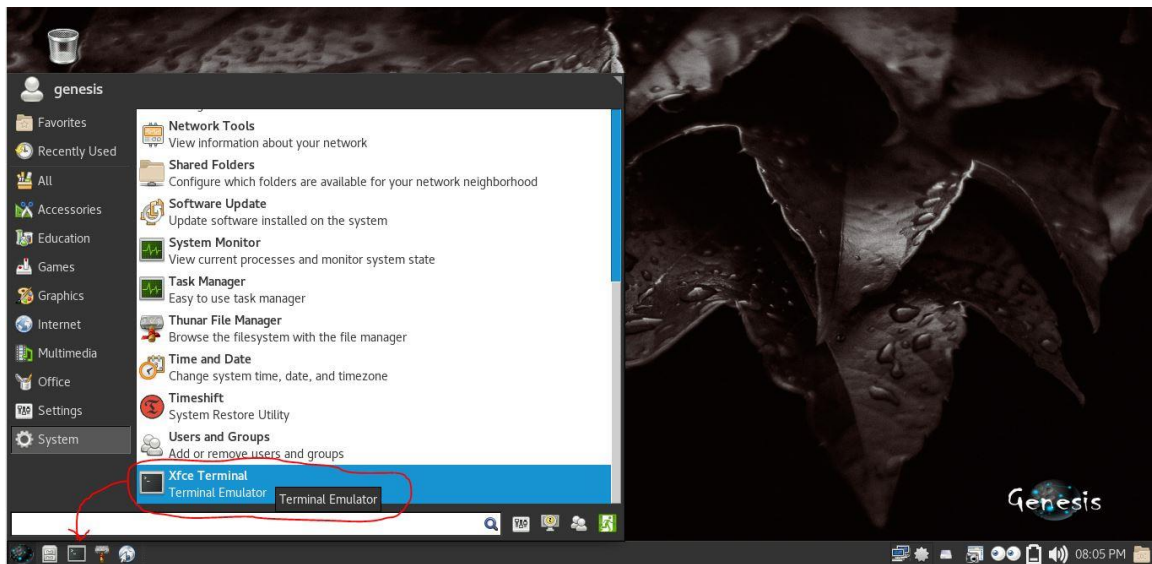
genesis

Favorites
Recently Used
All
Accessories
Education
Games
Graphics
Internet
Multimedia
Office
Settings
System

Network Tools
View information about your network
Shared Folders
Configure which folders are available for your network neighborhood
Software Update
Update software installed on the system
System Monitor
View current processes and monitor system state
Task Manager
Easy to use task manager
Thunar File Manager
Browse the filesystem with the file manager
Time and Date
Change system time, date, and timezone
Timeshift
System Restore Utility
Users and Groups
Add or remove users and groups
Xfce Terminal
Terminal Emulator
Terminal Emulator

Genesis

08:05 PM